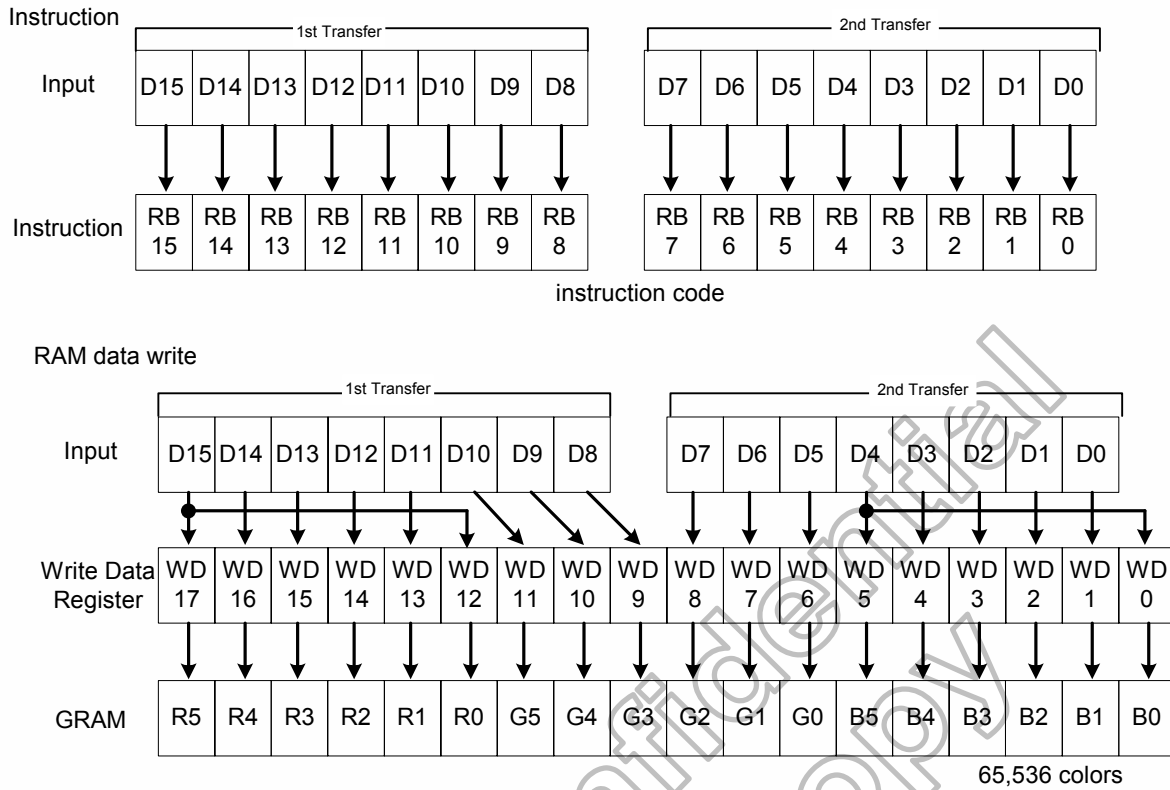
Instruction

1st Transfer

2nd Transfer

| Input | D15 | D14 | D13 | D12 | D11 | D10 | D9 | D8 | D7 | D6 | D5 | D4 | D3 | D2 | D1 | D0 |
|---|---|---|---|---|---|---|---|---|---|---|---|---|---|---|---|---|
| Instruction | RB 15 | RB 14 | RB 13 | RB 12 | RB 11 | RB 10 | RB 9 | RB 8 | RB 7 | RB 6 | RB 5 | RB 4 | RB 3 | RB 2 | RB 1 | RB 0 |

instruction code

RAM data write

1st Transfer

2nd Transfer

| Input | D15 | D14 | D13 | D12 | D11 | D10 | D9 | D8 | D7 | D6 | D5 | D4 | D3 | D2 | D1 | D0 |
|---|---|---|---|---|---|---|---|---|---|---|---|---|---|---|---|---|

| Write Data Register | WD 17 | WD 16 | WD 15 | WD 14 | WD 13 | WD 12 | WD 11 | WD 10 | WD 9 | WD 8 | WD 7 | WD 6 | WD 5 | WD 4 | WD 3 | WD 2 | WD 1 | WD 0 |
|---|---|---|---|---|---|---|---|---|---|---|---|---|---|---|---|---|---|---|
| GRAM | R5 | R4 | R3 | R2 | R1 | R0 | G5 | G4 | G3 | G2 | G1 | G0 | B5 | B4 | B3 | B2 | B1 | B0 |

65,536 colors

Confidential copy